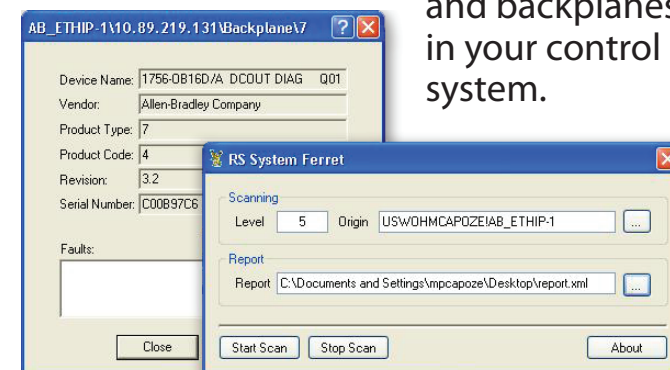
AB_ETHIP-1\10.89.219.131\Backplane\7

?

X

Device Name: 1756-OB16D/A DCOUT DIAG Q01

Vendor: Allen-Bradley Company

Product Type: 7

Product Code: 4

Revision: 3.2

Serial Number: C00B97C6

Faults:

Close

and backplanes in your control system.

RS System Ferret

X

Scanning

Level 5 Origin USWOHMCAPOZE!AB_ETHIP-1

...

Report

Report C:\Documents and Settings\mpcapoze\Desktop\report.xml

...

Start Scan

Stop Scan

About